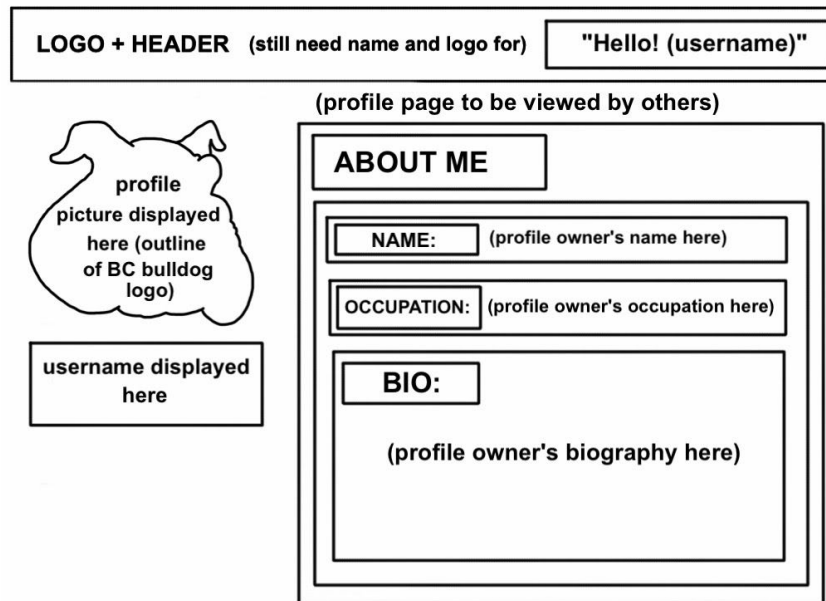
LOGO + HEADER (still need name and logo for)

"Hello! (username)"

(profile page to be viewed by others)

profile picture displayed here (outline of BC bulldog logo)

username displayed here

ABOUT ME

NAME: (profile owner's name here)

OCCUPATION: (profile owner's occupation here)

BIO:

(profile owner's biography here)